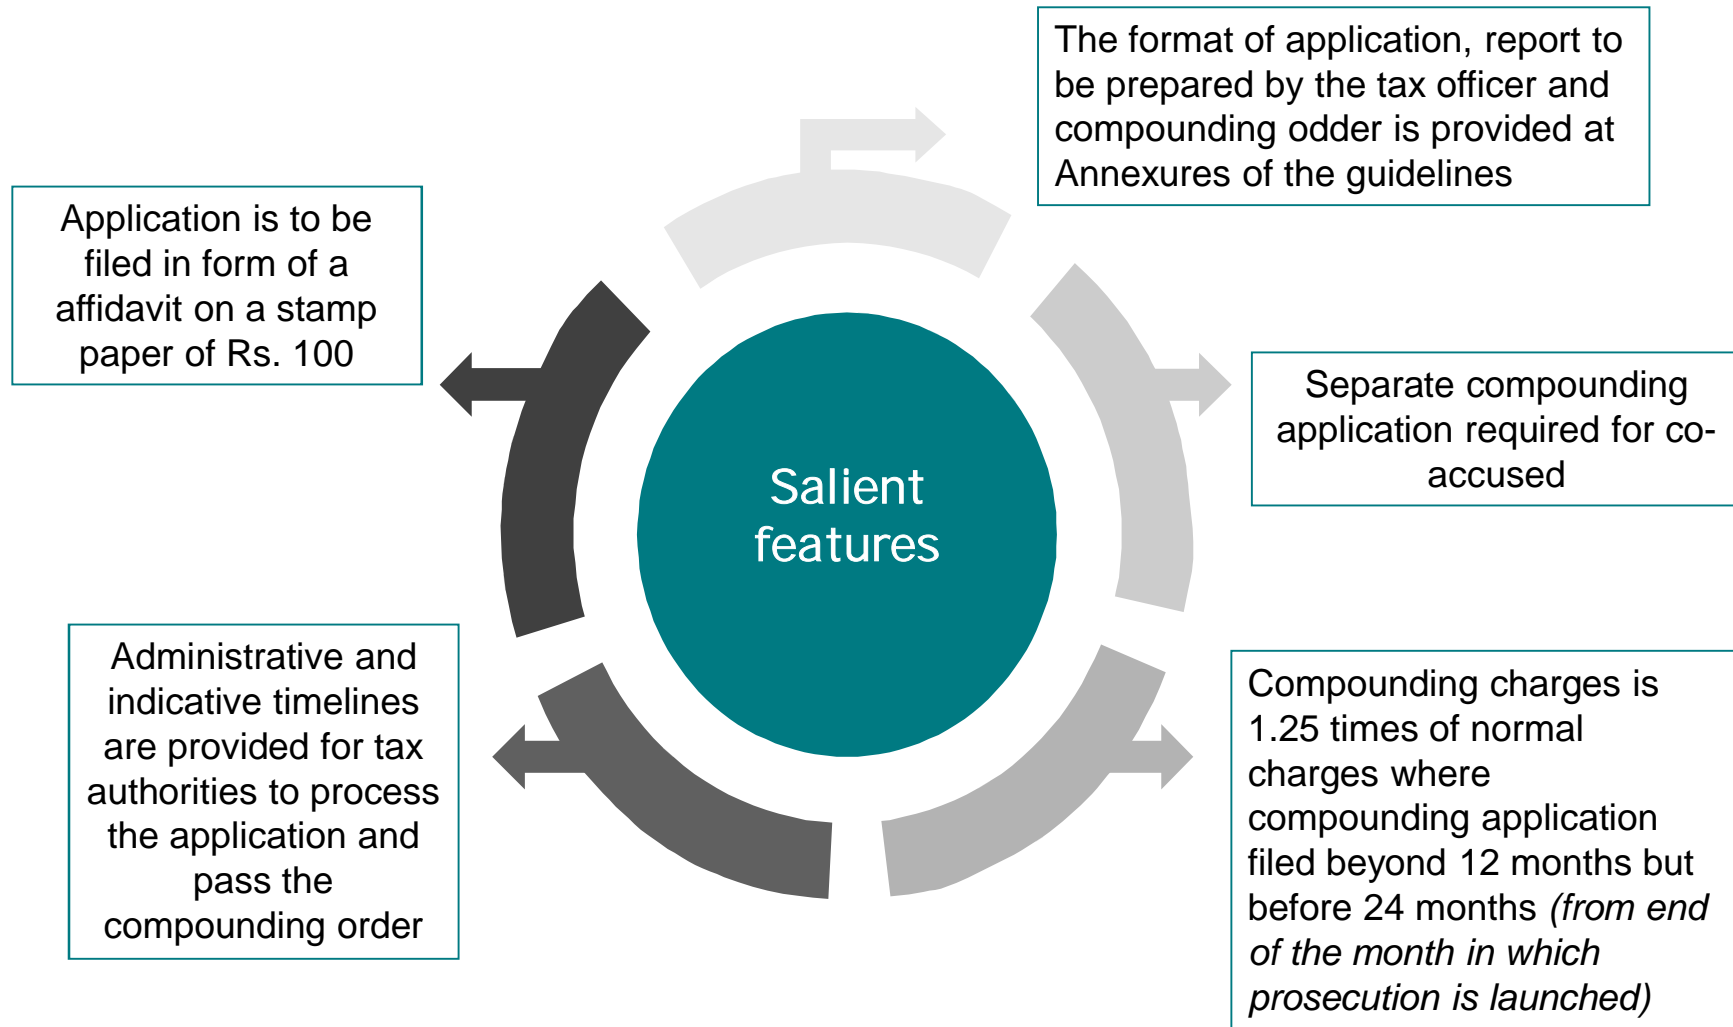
Salient features

The format of application, report to be prepared by the tax officer and compounding odder is provided at Annexures of the guidelines

Separate compounding application required for co-accused

Compounding charges is 1.25 times of normal charges where compounding application filed beyond 12 months but before 24 months *(from end of the month in which prosecution is launched)*

Administrative and indicative timelines are provided for tax authorities to process the application and pass the compounding order

Application is to be filed in form of a affidavit on a stamp paper of Rs. 100